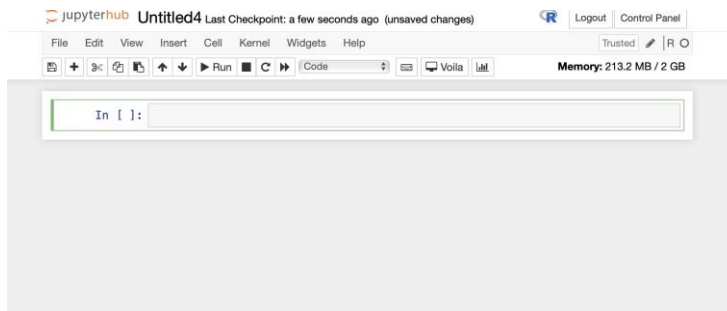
jupyterhub Untitled4 Last Checkpoint: a few seconds ago (unsaved changes)

R Logout Control Panel

File Edit View Insert Cell Kernel Widgets Help

Trusted R

Run Code Voila

Memory: 213.2 MB / 2 GB

In [ ]: